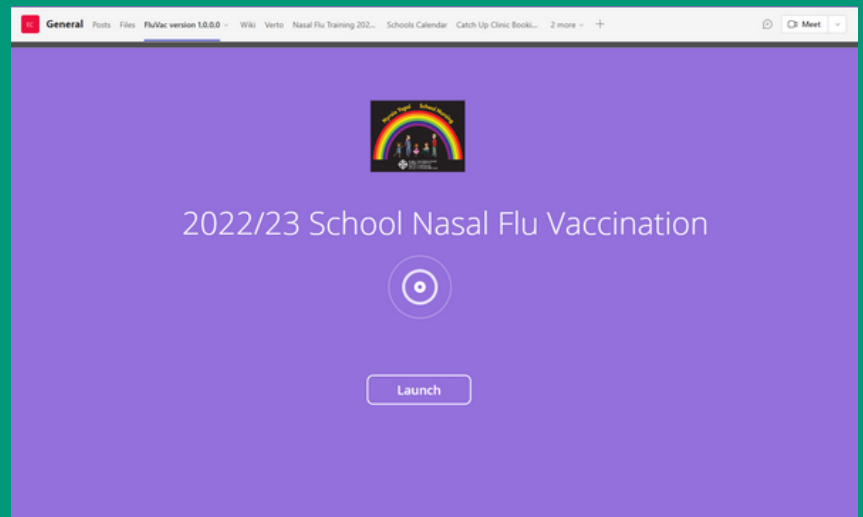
SC General Posts Files FluVac version 1.0.0.0 Wiki Verto Nasal Flu Training 202... Schools Calendar Catch Up Clinic Booki... 2 more +

Meet

Nyrsio Ysgol School Nursing

2022/23 School Nasal Flu Vaccination

Launch